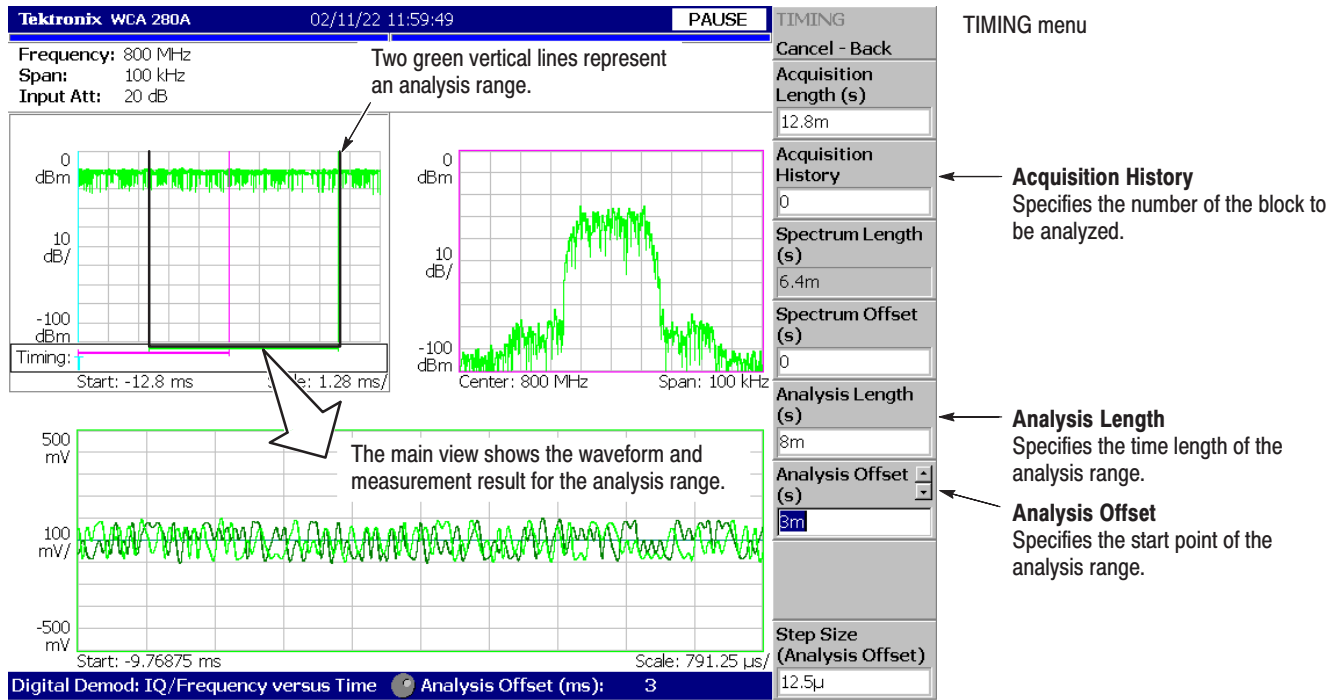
Tektronix WCA 280A 02/11/22 11:59:49 PAUSE

Frequency: 800 MHz
Span: 100 kHz
Input Att: 20 dB

Two green vertical lines represent an analysis range.

0 dBm
10 dB/
-100 dBm
Timing:
Start: -12.8 ms
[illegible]le: 1.28 ms/

0 dBm
10 dB/
-100 dBm
Center: 800 MHz
Span: 100 kHz

500 mV
100 mV/
-500 mV

The main view shows the waveform and measurement result for the analysis range.

Start: -9.76875 ms
Scale: 791.25 µs/

Digital Demod: IQ/Frequency versus Time Analysis Offset (ms): 3

TIMING
Cancel - Back
Acquisition Length (s)
12.8m
Acquisition History
0
Spectrum Length (s)
6.4m
Spectrum Offset (s)
0
Analysis Length (s)
8m
Analysis Offset (s)
3m
Step Size (Analysis Offset)
12.5µ

TIMING menu

Acquisition History
Specifies the number of the block to be analyzed.

Analysis Length
Specifies the time length of the analysis range.

Analysis Offset
Specifies the start point of the analysis range.